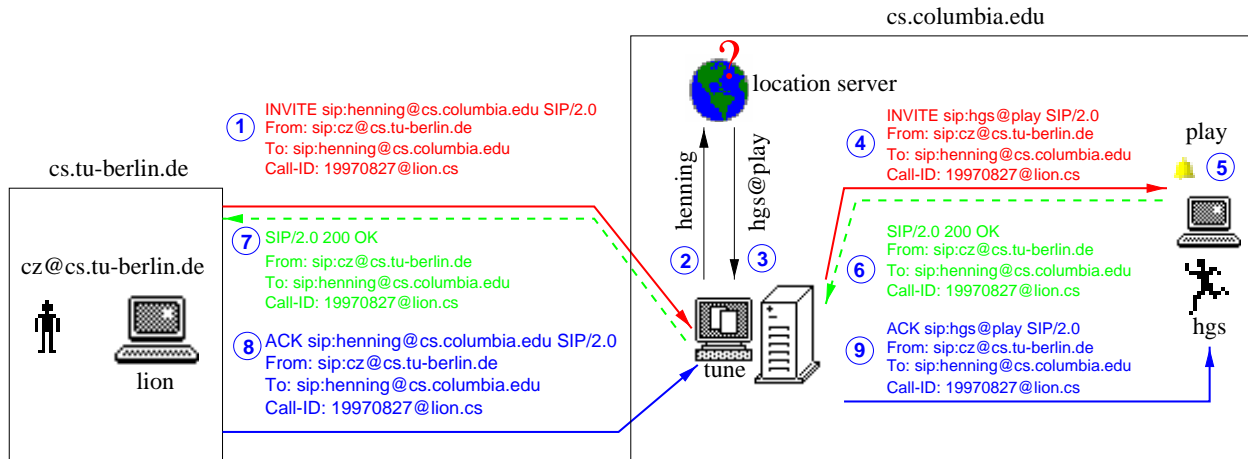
cs.columbia.edu

location server

1 INVITE sip:henning@cs.columbia.edu SIP/2.0
From: sip:cz@cs.tu-berlin.de
To: sip:henning@cs.columbia.edu
Call-ID: 19970827@lion.cs

cs.tu-berlin.de

henning

hgs@play

4 INVITE sip:hgs@play SIP/2.0
From: sip:cz@cs.tu-berlin.de
To: sip:henning@cs.columbia.edu
Call-ID: 19970827@lion.cs

play

5

7 SIP/2.0 200 OK
From: sip:cz@cs.tu-berlin.de
To: sip:henning@cs.columbia.edu
Call-ID: 19970827@lion.cs

cz@cs.tu-berlin.de

2

3

SIP/2.0 200 OK
From: sip:cz@cs.tu-berlin.de
6 To: sip:henning@cs.columbia.edu
Call-ID: 19970827@lion.cs

8 ACK sip:henning@cs.columbia.edu SIP/2.0
From: sip:cz@cs.tu-berlin.de
To: sip:henning@cs.columbia.edu
Call-ID: 19970827@lion.cs

lion

tune

ACK sip:hgs@play SIP/2.0
9 From: sip:cz@cs.tu-berlin.de
To: sip:henning@cs.columbia.edu
Call-ID: 19970827@lion.cs

hgs